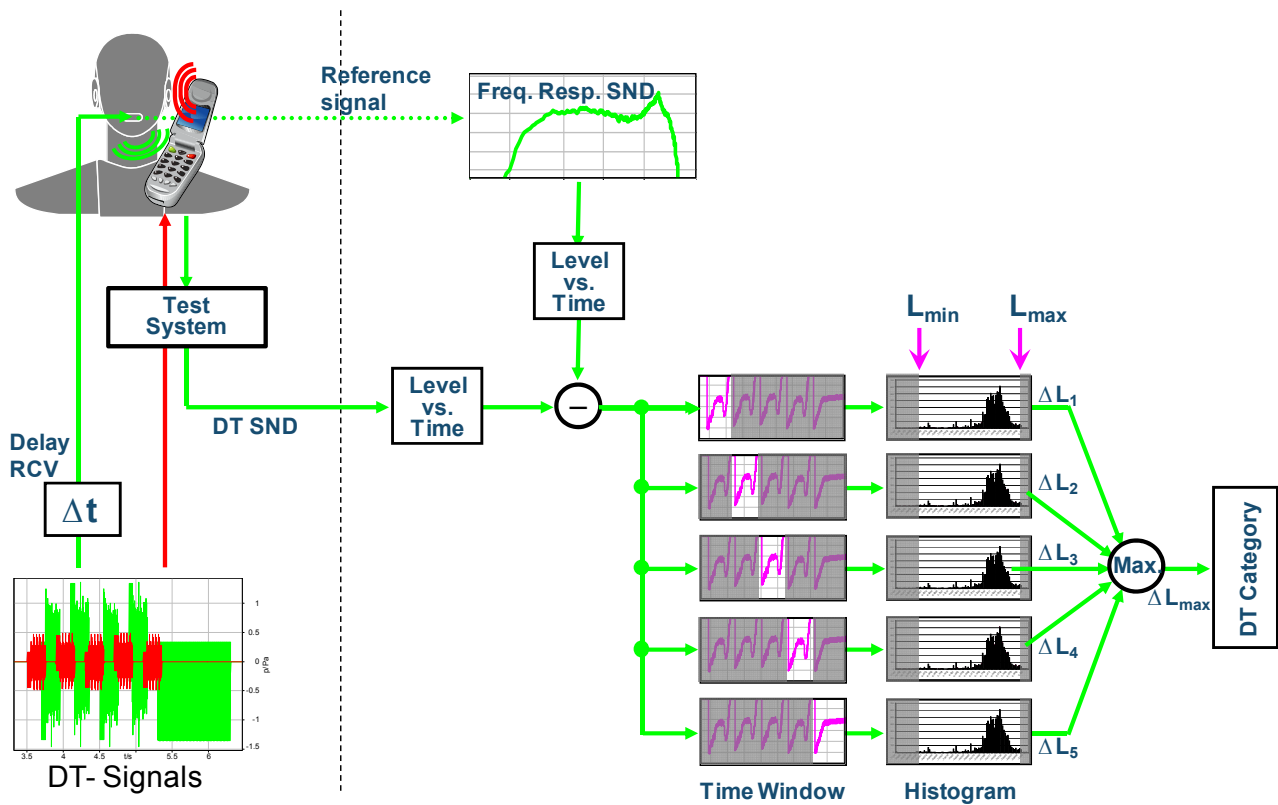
Reference signal

Freq. Resp. SND

Level vs. Time

Test System

Level vs. Time

$L_{min}$

$L_{max}$

DT SND

Delay RCV

$\Delta t$

$\Delta L_1$

$\Delta L_2$

$\Delta L_3$

Max.

$\Delta L_{max}$

$\Delta L_4$

$\Delta L_5$

DT Category

1
0.5
0
-0.5
-1
-1.5
p/Pa

3.5 4 4.5 t/s 5.5 6

DT- Signals

Time Window

Histogram